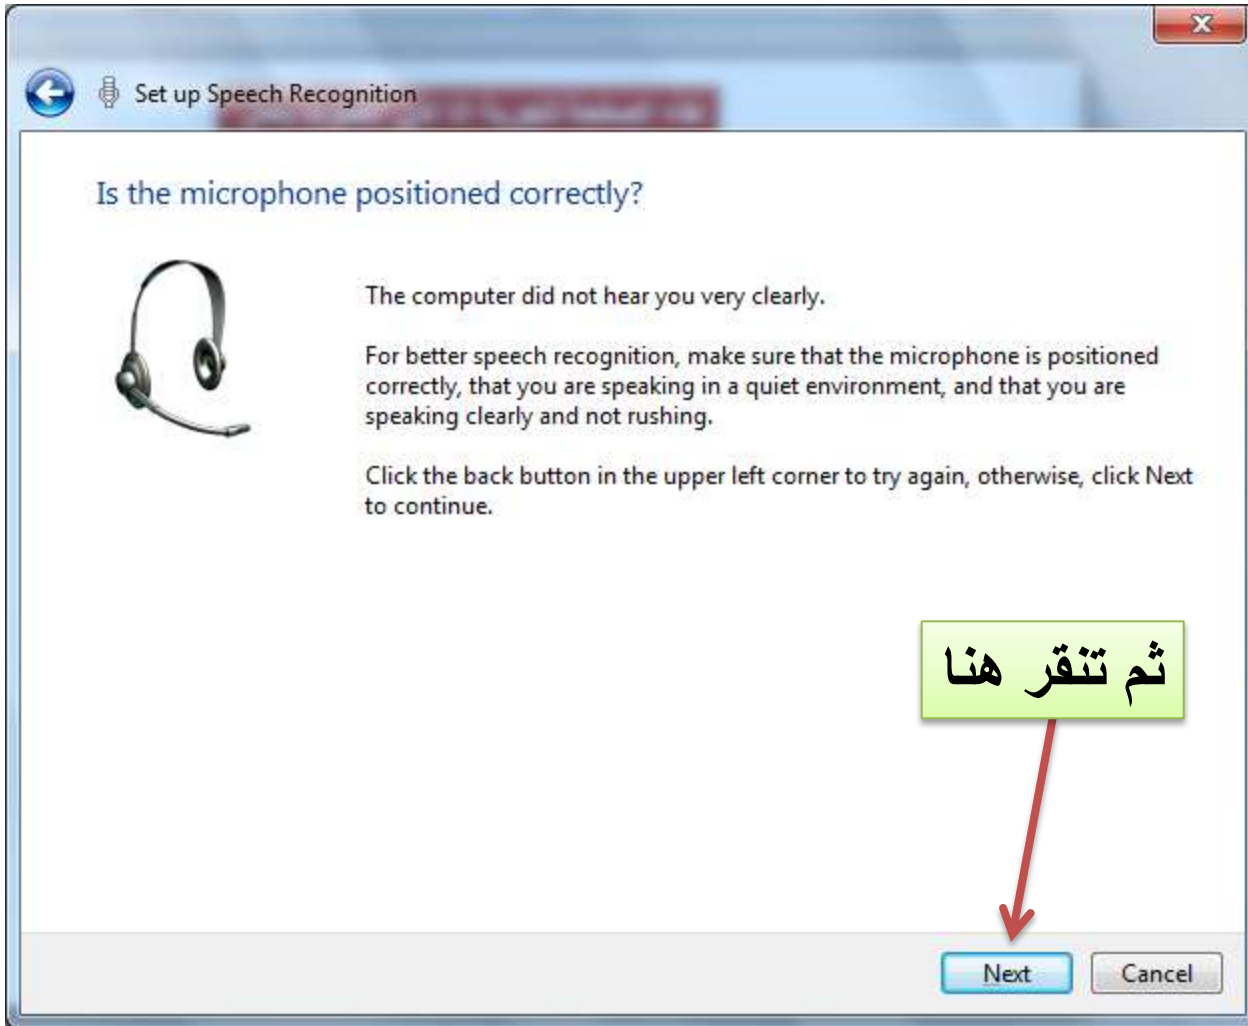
Set up Speech Recognition

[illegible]

Is the microphone positioned correctly?

The computer did not hear you very clearly.

For better speech recognition, make sure that the microphone is positioned correctly, that you are speaking in a quiet environment, and that you are speaking clearly and not rushing.

Click the back button in the upper left corner to try again, otherwise, click Next to continue.

ثم تنقر هنا

Next

Cancel